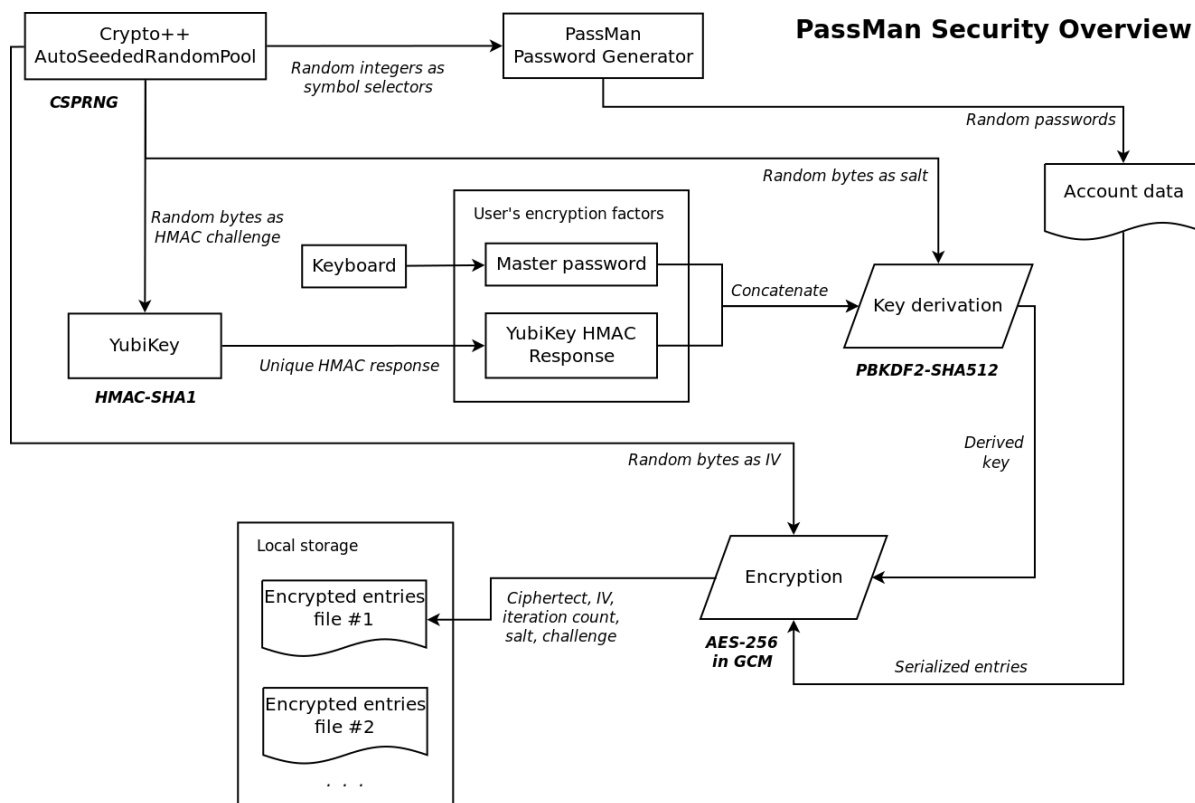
PassMan Security Overview

Crypto++ AutoSeededRandomPool

CSPRNG

Random integers as symbol selectors

PassMan Password Generator

Random passwords

Account data

Random bytes as salt

Random bytes as HMAC challenge

User's encryption factors

Keyboard

Master password

Concatenate

Key derivation

PBKDF2-SHA512

YubiKey

HMAC-SHA1

Unique HMAC response

YubiKey HMAC Response

Derived key

Random bytes as IV

Local storage

Encrypted entries file #1

Encrypted entries file #2

. . .

Ciphertect, IV, iteration count, salt, challenge

Encryption

AES-256 in GCM

Serialized entries